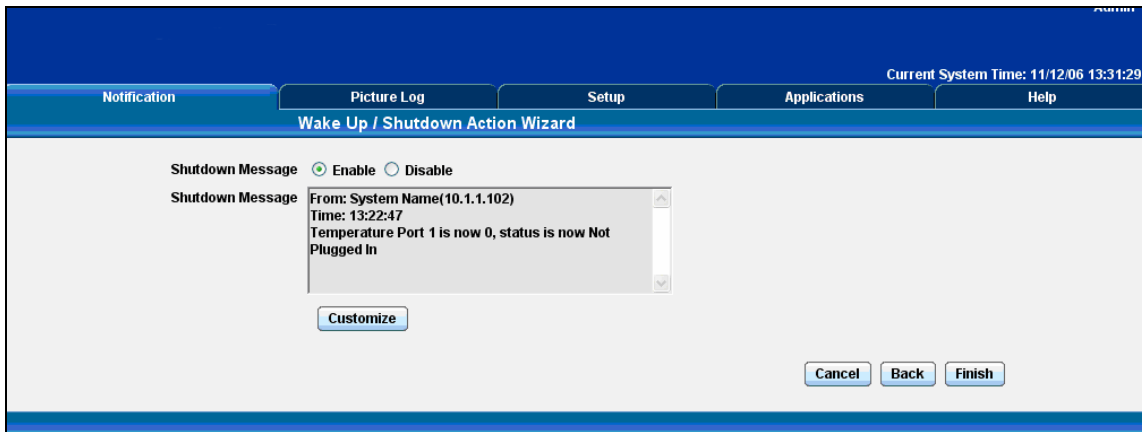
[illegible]

Current System Time: 11/12/06 13:31:29

Notification | Picture Log | Setup | Applications | Help

Wake Up / Shutdown Action Wizard

Shutdown Message Enable Disable

Shutdown Message
From: System Name(10.1.1.102)
Time: 13:22:47
Temperature Port 1 is now 0, status is now Not Plugged In

Customize

Cancel Back Finish